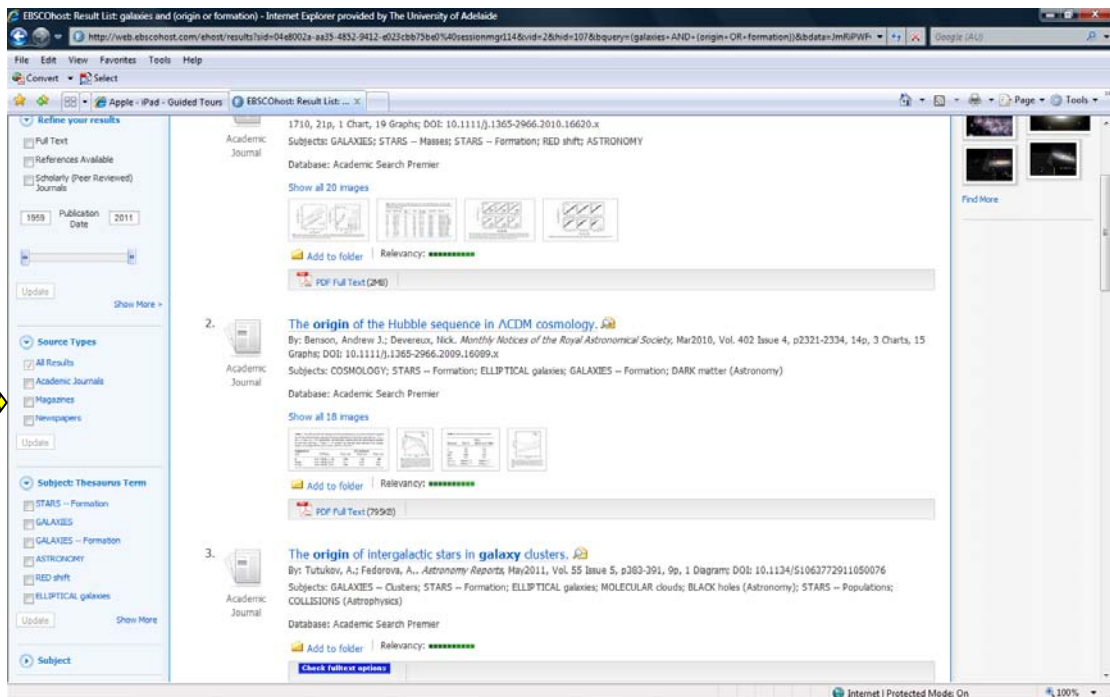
EBSCOhost: Result List: galaxies and (origin or formation) - Internet Explorer provided by The University of Adelaide

http://web.ebscohost.com/ehost/results?sid=04e8002a-aa35-4852-9412-e023cbb75be0%40sessionmgr114&vid=2&hid=107&bquery=(galaxies+AND+(origin+OR+formation))&bdata=JmRiPWFt

Google (AU)

File Edit View Favorites Tools Help

Convert Select

Apple - iPad - Guided Tours

EBSCOhost: Result List: ...

Page Tools

Refine your results

Full Text

References Available

Scholarly (Peer Reviewed) Journals

1959 Publication Date 2011

Update

Show More >

Source Types

All Results

Academic Journals

Magazines

Newspapers

Update

Subject: Thesaurus Term

STARS -- Formation

GALAXIES

GALAXIES -- Formation

ASTRONOMY

RED shift

ELLIPTICAL galaxies

Update

Show More

Subject

Academic Journal

1710, 21p, 1 Chart, 19 Graphs; DOI: 10.1111/j.1365-2966.2010.16620.x

Subjects: GALAXIES; STARS -- Masses; STARS -- Formation; RED shift; ASTRONOMY

Database: Academic Search Premier

Show all 20 images

Add to folder | Relevancy:

PDF Full Text (2MB)

2. The origin of the Hubble sequence in ΛCDM cosmology.

By: Benson, Andrew J.; Devereux, Nick. Monthly Notices of the Royal Astronomical Society, Mar2010, Vol. 402 Issue 4, p2321-2334, 14p, 3 Charts, 15 Graphs; DOI: 10.1111/j.1365-2966.2009.16089.x

Academic Journal

Subjects: COSMOLOGY; STARS -- Formation; ELLIPTICAL galaxies; GALAXIES -- Formation; DARK matter (Astronomy)

Database: Academic Search Premier

Show all 18 images

Add to folder | Relevancy:

PDF Full Text (795KB)

3. The origin of intergalactic stars in galaxy clusters.

By: Tutukov, A.; Fedorova, A.. Astronomy Reports, May2011, Vol. 55 Issue 5, p383-391, 9p, 1 Diagram; DOI: 10.1134/S1063772911050076

Academic Journal

Subjects: GALAXIES -- Clusters; STARS -- Formation; ELLIPTICAL galaxies; MOLECULAR clouds; BLACK holes (Astronomy); STARS -- Populations; COLLISIONS (Astrophysics)

Database: Academic Search Premier

Add to folder | Relevancy:

Check fulltext options

Find More

Internet | Protected Mode: On

100%